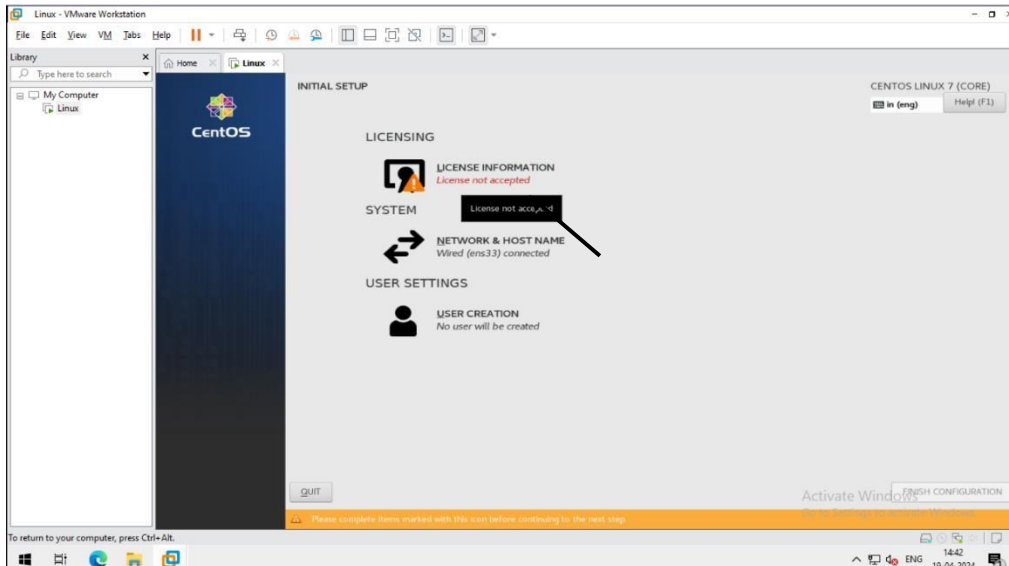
Linux - VMware Workstation

File Edit View VM Tabs Help

Library

Type here to search

My Computer

Linux

Home

Linux

CentOS

INITIAL SETUP

CENTOS LINUX 7 (CORE)

in (eng)

Help! (F1)

LICENSING

LICENSE INFORMATION
License not accepted

License not accep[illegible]d

SYSTEM

NETWORK & HOST NAME
Wired (ens33) connected

USER SETTINGS

USER CREATION
No user will be created

QUIT

Activate Windows

FINISH CONFIGURATION

Please complete items marked with this icon before continuing to the next step.

To return to your computer, press Ctrl+Alt.

ENG

14:42

10-04-2024